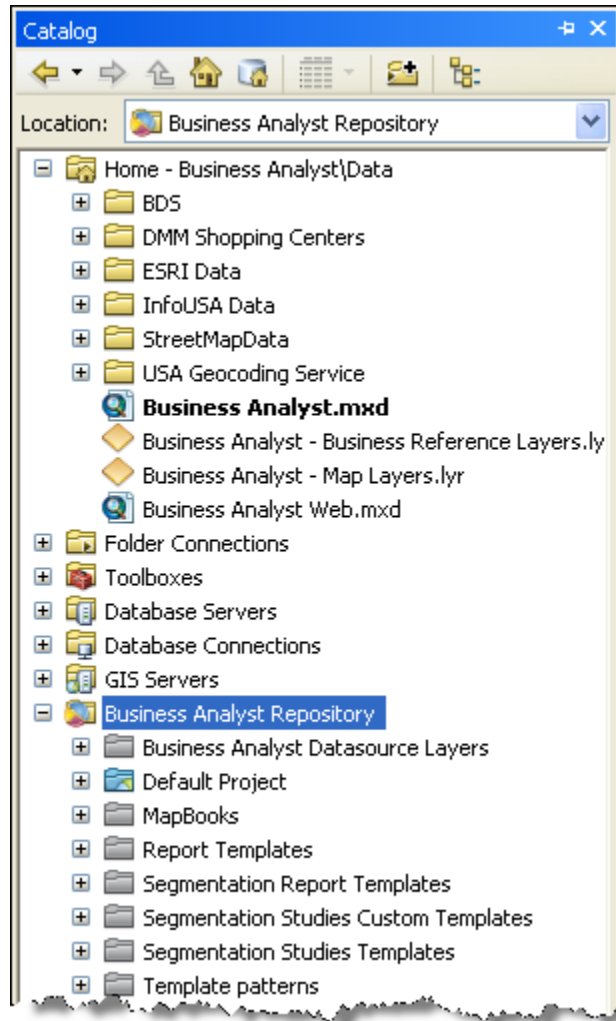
Catalog

Location: Business Analyst Repository

Home - Business Analyst\Data
BDS
DMM Shopping Centers
ESRI Data
InfoUSA Data
StreetMapData
USA Geocoding Service
**Business Analyst.mxd**
Business Analyst - Business Reference Layers.ly
Business Analyst - Map Layers.lyr
Business Analyst Web.mxd
Folder Connections
Toolboxes
Database Servers
Database Connections
GIS Servers
Business Analyst Repository
Business Analyst Datasource Layers
Default Project
MapBooks
Report Templates
Segmentation Report Templates
Segmentation Studies Custom Templates
Segmentation Studies Templates
Template patterns